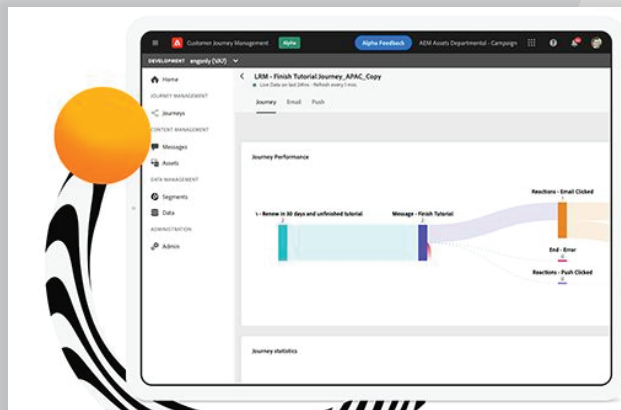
Customer Journey Management Alpha

Alpha Feedback AEM Assets Departmental - Campaign

DEVELOPMENT engoriy (VA7)

Home

JOURNEY MANAGEMENT

Journeys

CONTENT MANAGEMENT

Messages

Assets

DATA MANAGEMENT

Segments

Data

ADMINISTRATION

Admin

LRM - Finish Tutorial Journey_APAC_Copy

Live Data on last 24hrs · Refresh every 1 min

Journey Email Push

Journey Performance

1 - Renew in 30 days and unfinished tutorial

2

Message - Finish Tutorial

2

Reactions - Email Clicked

2

End - Error

0

Reactions - Push Clicked

0

Journey statistics